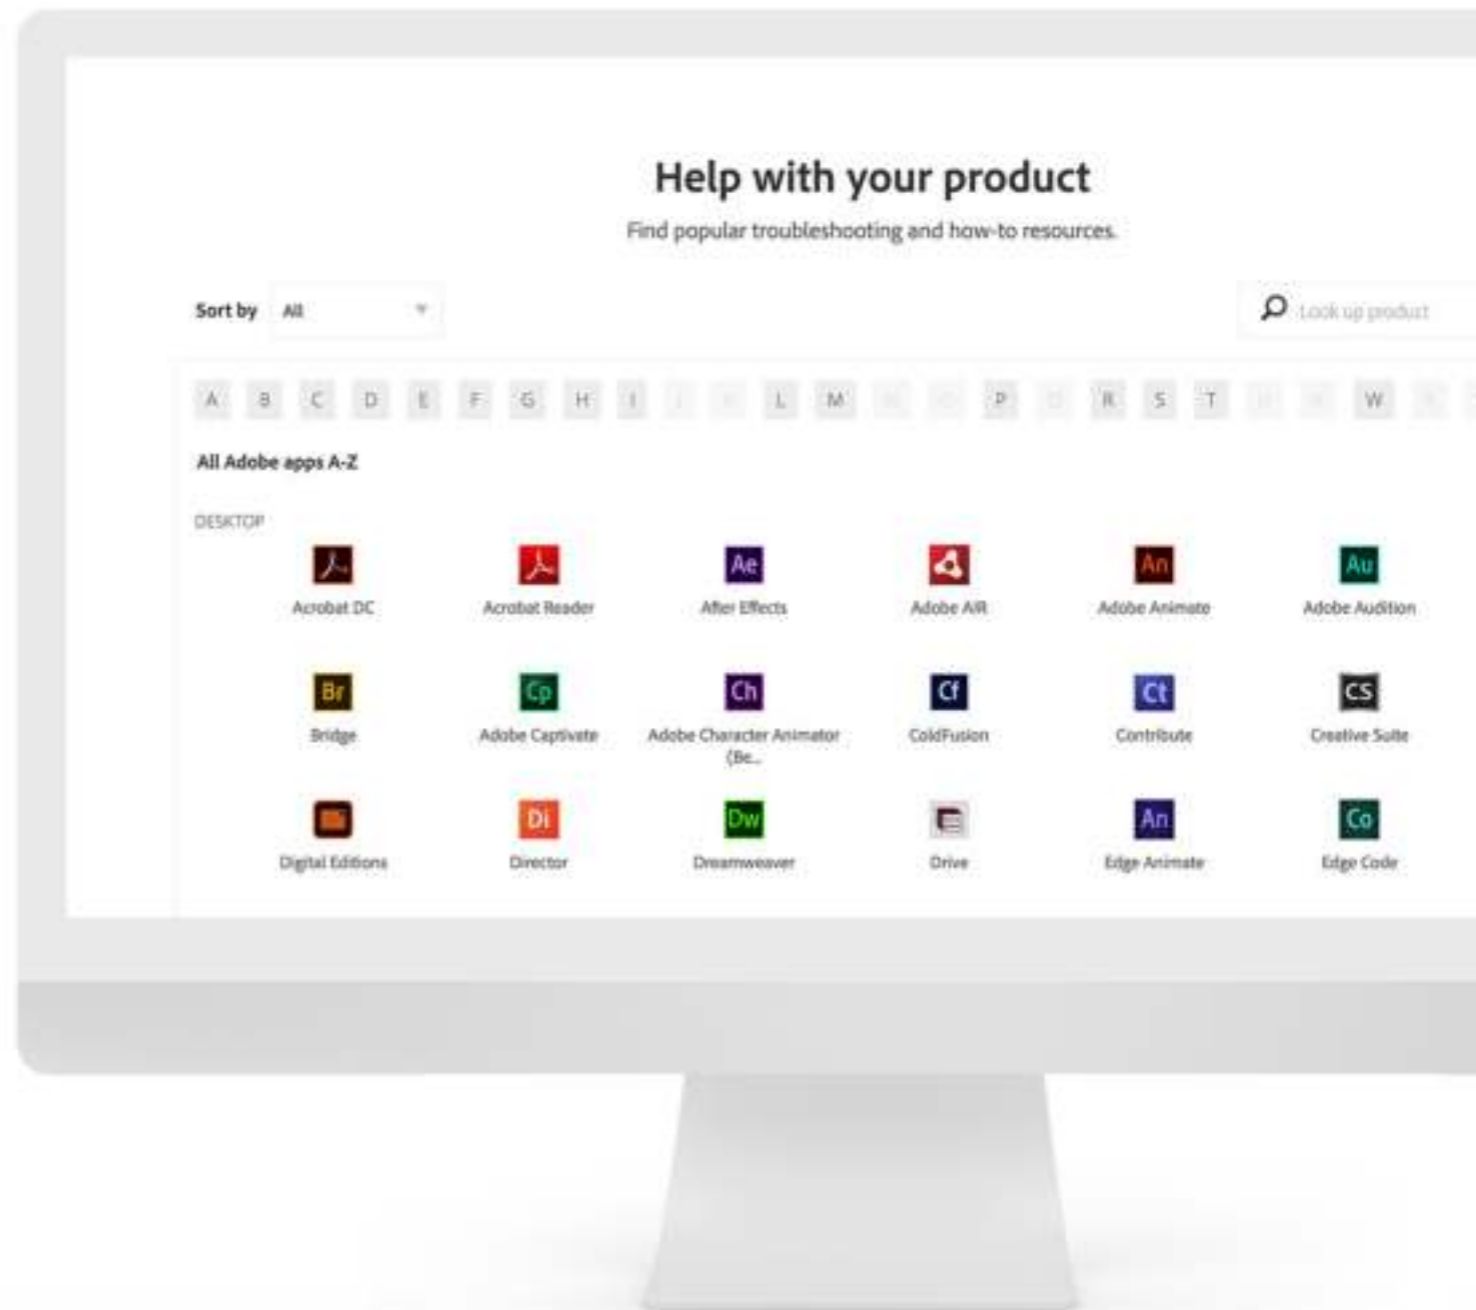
Help with your product

Find popular troubleshooting and how-to resources.

Sort by All

Look up product

A B C D E F G H I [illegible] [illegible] L M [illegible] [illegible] P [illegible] R S T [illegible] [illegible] W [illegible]

All Adobe apps A-Z

DESKTOP

Acrobat DC
Ae
Acrobat Reader
After Effects
Adobe AIR
An
Adobe Animate
Au
Adobe Audition

Br
Bridge
Cp
Adobe Captivate
Ch
Adobe Character Animator (Be...
Cf
ColdFusion
Ct
Contribute
CS
Creative Suite

Digital Editions
Di
Director
Dw
Dreamweaver
Drive
An
Edge Animate
Co
Edge Code